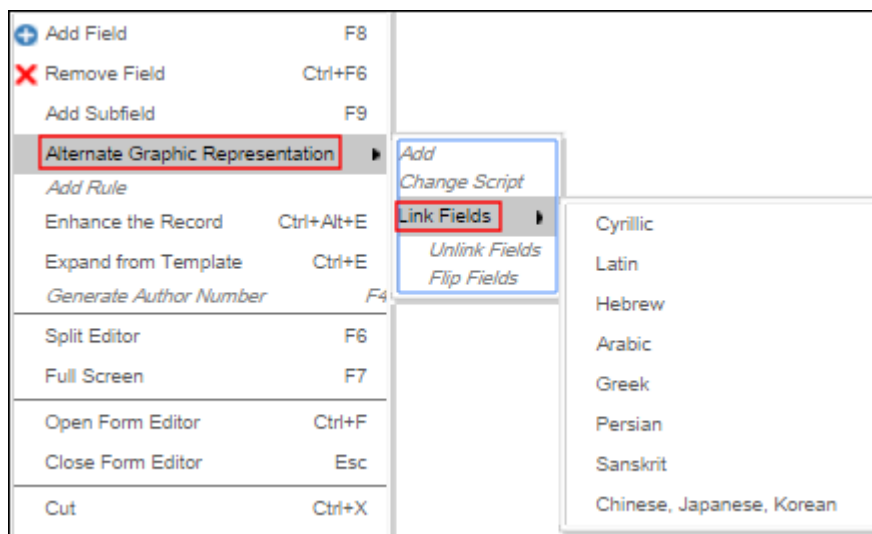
Add Field F8
Remove Field Ctrl+F6
Add Subfield F9
Alternate Graphic Representation
Add Rule
Enhance the Record Ctrl+Alt+E
Expand from Template Ctrl+E
Generate Author Number F4
Split Editor F6
Full Screen F7
Open Form Editor Ctrl+F
Close Form Editor Esc
Cut Ctrl+X

Add
Change Script
Link Fields
Unlink Fields
Flip Fields

Cyrillic
Latin
Hebrew
Arabic
Greek
Persian
Sanskrit
Chinese, Japanese, Korean